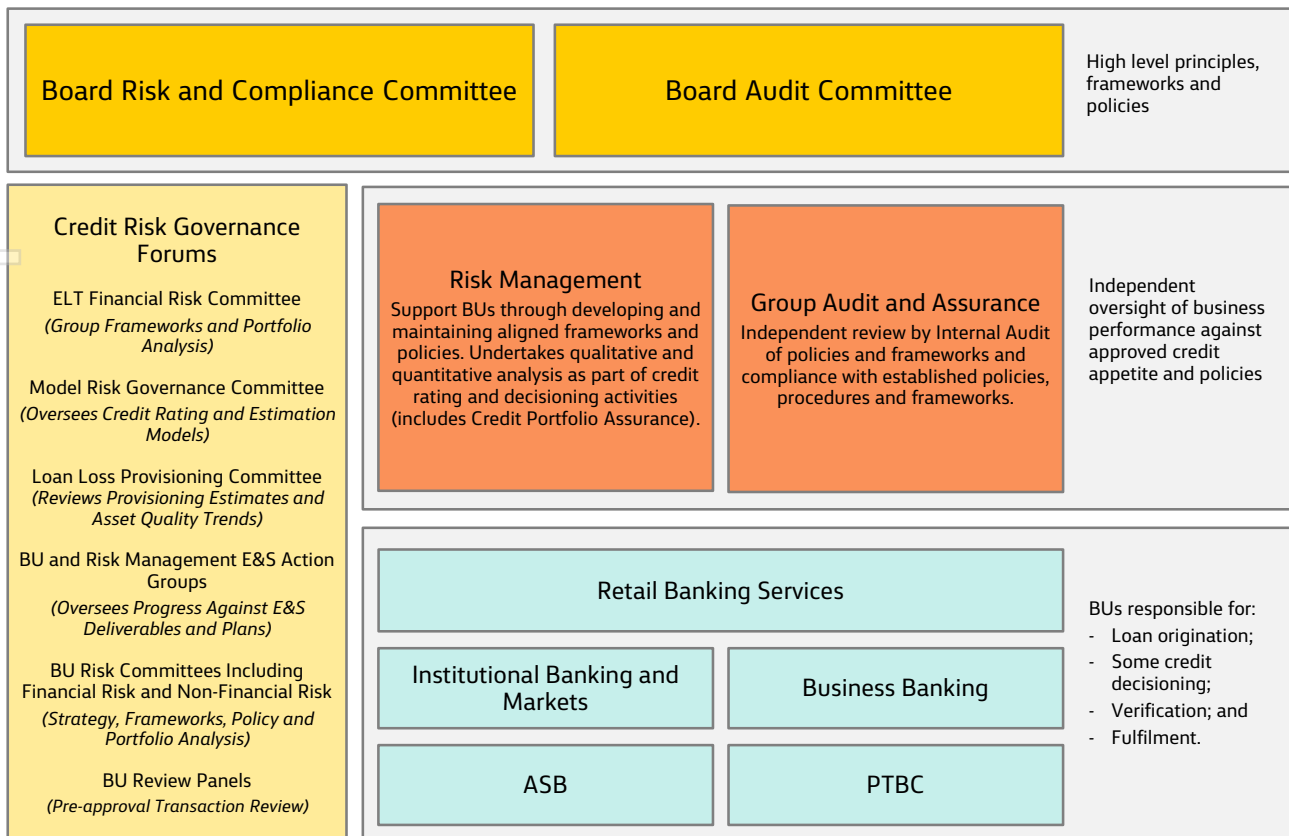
Board Risk and Compliance Committee

Board Audit Committee

High level principles, frameworks and policies

Credit Risk Governance Forums

ELT Financial Risk Committee
*(Group Frameworks and Portfolio Analysis)*

Model Risk Governance Committee
*(Oversees Credit Rating and Estimation Models)*

Loan Loss Provisioning Committee
*(Reviews Provisioning Estimates and Asset Quality Trends)*

BU and Risk Management E&S Action Groups
*(Oversees Progress Against E&S Deliverables and Plans)*

BU Risk Committees Including Financial Risk and Non-Financial Risk
*(Strategy, Frameworks, Policy and Portfolio Analysis)*

BU Review Panels
*(Pre-approval Transaction Review)*

Risk Management
Support BUs through developing and maintaining aligned frameworks and policies. Undertakes qualitative and quantitative analysis as part of credit rating and decisioning activities (includes Credit Portfolio Assurance).

Group Audit and Assurance
Independent review by Internal Audit of policies and frameworks and compliance with established policies, procedures and frameworks.

Independent oversight of business performance against approved credit appetite and policies

Retail Banking Services

Institutional Banking and Markets

Business Banking

ASB

PTBC

BUs responsible for:
- Loan origination;
- Some credit decisioning;
- Verification; and
- Fulfilment.